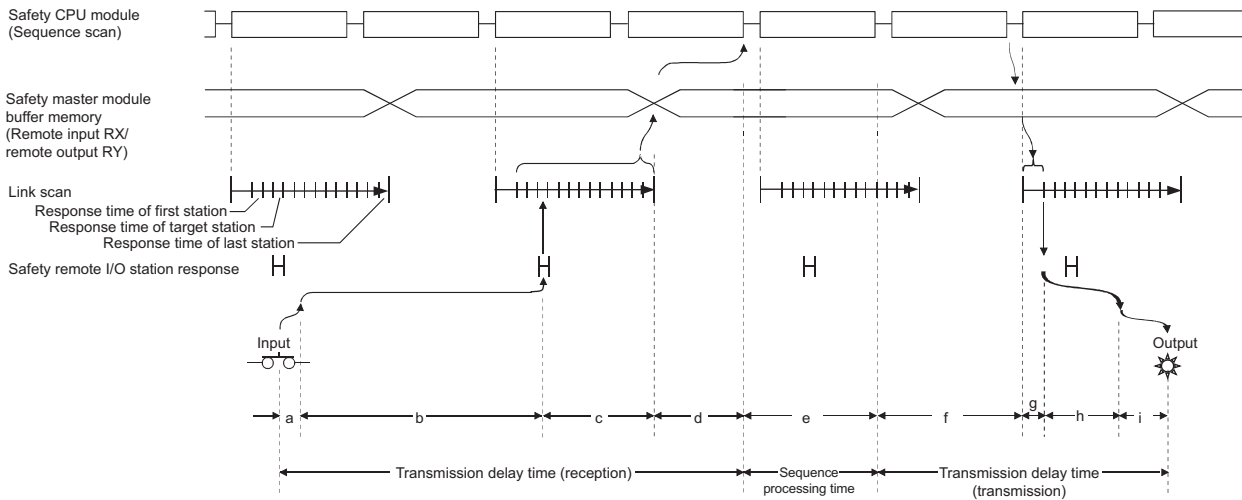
Safety CPU module
(Sequence scan)

Safety master module buffer memory
(Remote input RX/ remote output RY)

Link scan
Response time of first station
Response time of target station
Response time of last station

Safety remote I/O station response

Input

Output

a
b
c
d
e
f
g
h
i

Transmission delay time (reception)
Sequence processing time
Transmission delay time (transmission)